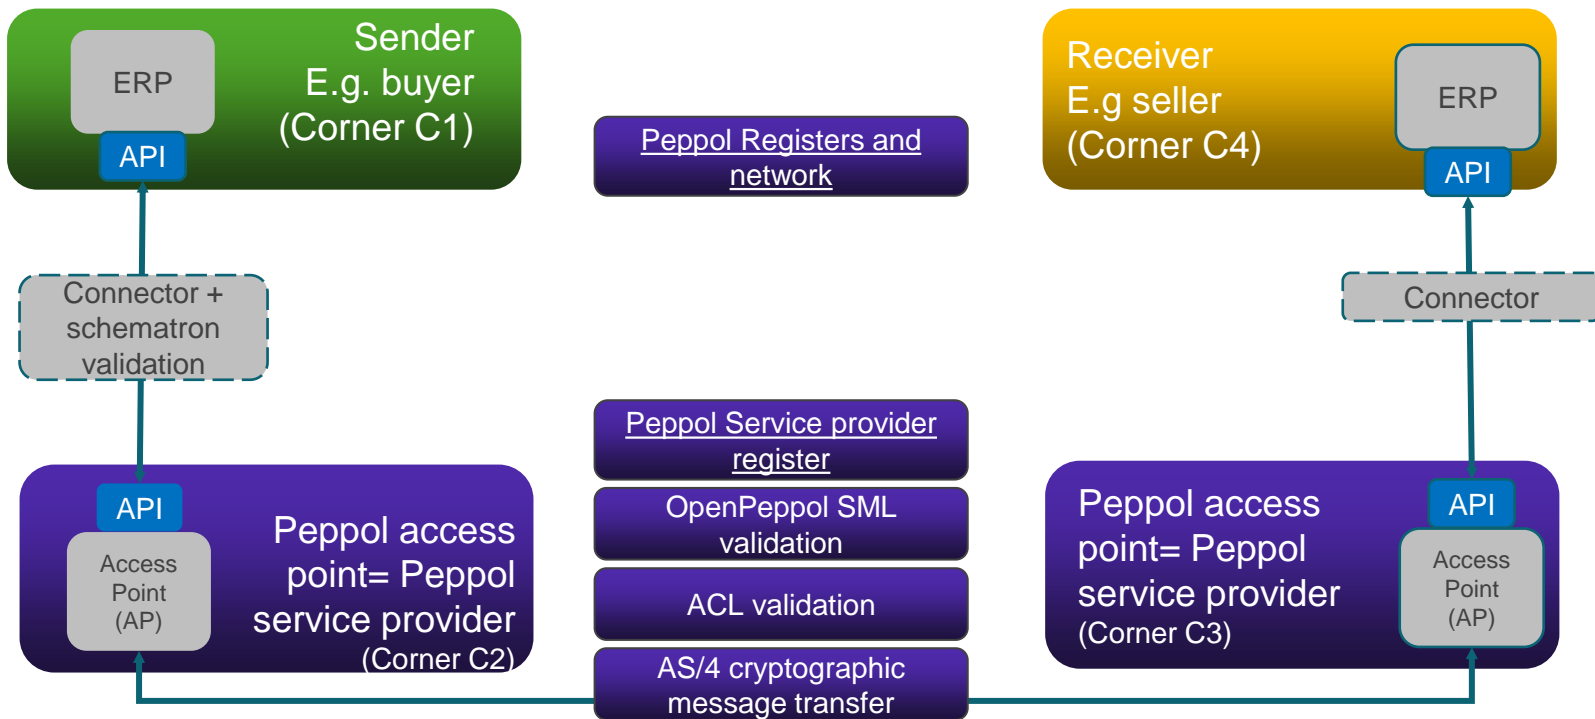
Sender
E.g. buyer
(Corner C1)

ERP

API

Peppol Registers and network

Receiver
E.g seller
(Corner C4)

ERP

API

Connector + schematron validation

Connector

Peppol Service provider register

OpenPeppol SML validation

ACL validation

AS/4 cryptographic message transfer

API

Access Point (AP)

Peppol access point= Peppol service provider
(Corner C2)

Peppol access point= Peppol service provider
(Corner C3)

API

Access Point (AP)